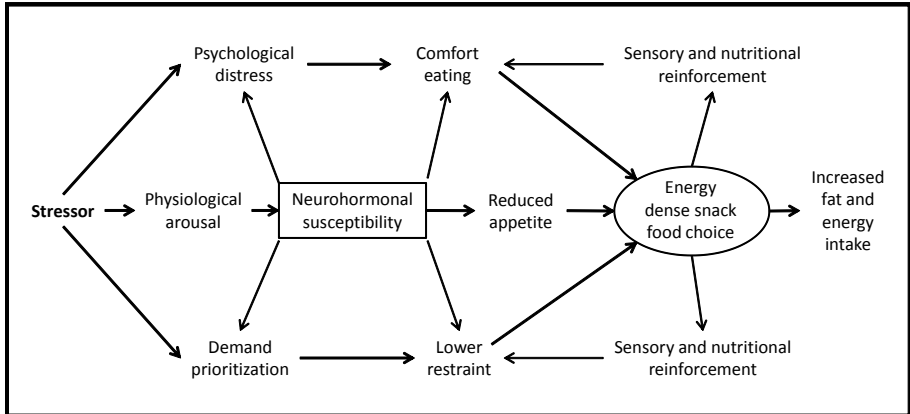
Psychological distress

Comfort eating

Sensory and nutritional reinforcement

Stressor

Physiological arousal

Neurohormonal susceptibility

Reduced appetite

Energy dense snack food choice

Increased fat and energy intake

Demand prioritization

Lower restraint

Sensory and nutritional reinforcement